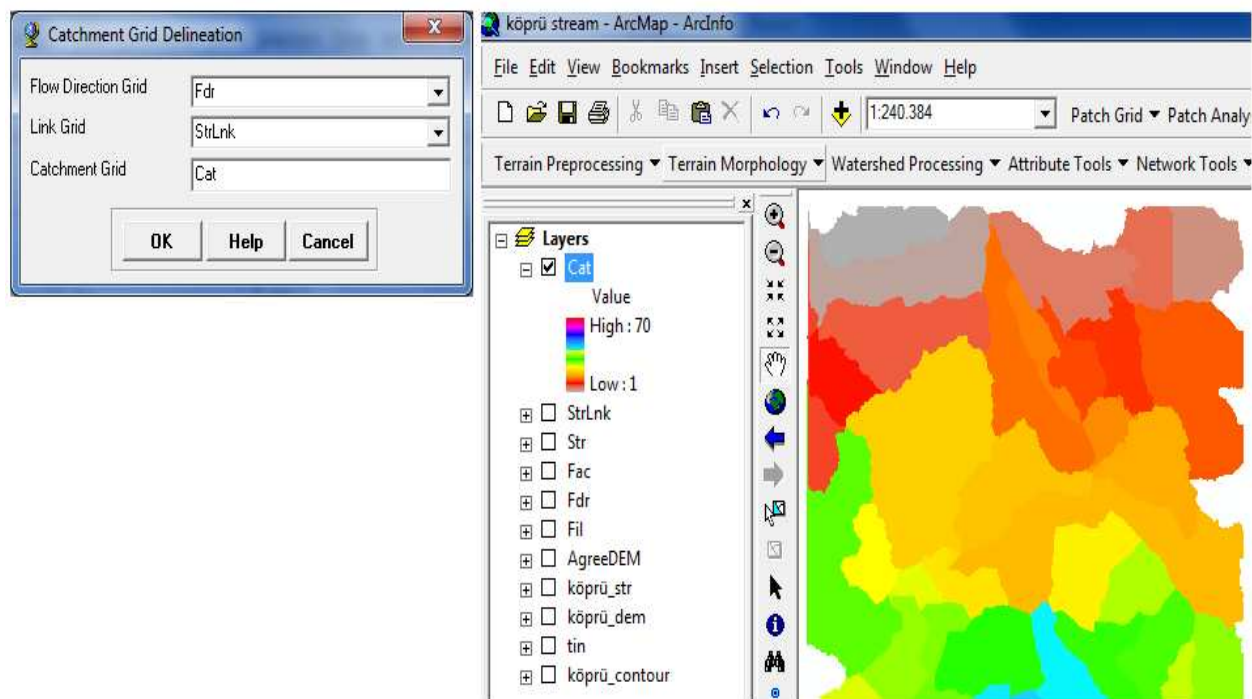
Catchment Grid Delineation

Flow Direction Grid Fdr

Link Grid StrLnk

Catchment Grid Cat

OK Help Cancel

köprü stream - ArcMap - ArcInfo

File Edit View Bookmarks Insert Selection Tools Window Help

1:240.384

Patch Grid ▼ Patch Analy

Terrain Preprocessing ▼ Terrain Morphology ▼ Watershed Processing ▼ Attribute Tools ▼ Network Tools ▼

Layers

Cat

Value

High : 70

Low : 1

StrLnk

Str

Fac

Fdr

Fil

AgreeDEM

köprü_str

köprü_dem

tin

köprü_contour